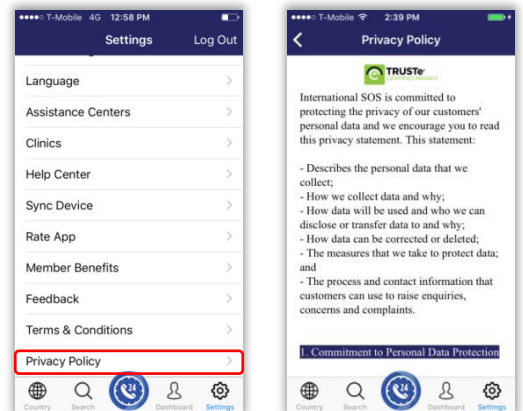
●●●●○ T-Mobile 4G 12:58 PM

Settings Log Out

Language

Assistance Centers

Clinics

Help Center

Sync Device

Rate App

Member Benefits

Feedback

Terms & Conditions

Privacy Policy

Country Search 24 Dashboard Settings

●●●●○ T-Mobile 2:39 PM

Privacy Policy

TRUSTe CERTIFIED PRIVACY

International SOS is committed to protecting the privacy of our customers' personal data and we encourage you to read this privacy statement. This statement:

- Describes the personal data that we collect;
- How we collect data and why;
- How data will be used and who we can disclose or transfer data to and why;
- How data can be corrected or deleted;
- The measures that we take to protect data; and
- The process and contact information that customers can use to raise enquiries, concerns and complaints.

1. Commitment to Personal Data Protection

Country Search 24 Dashboard Settings